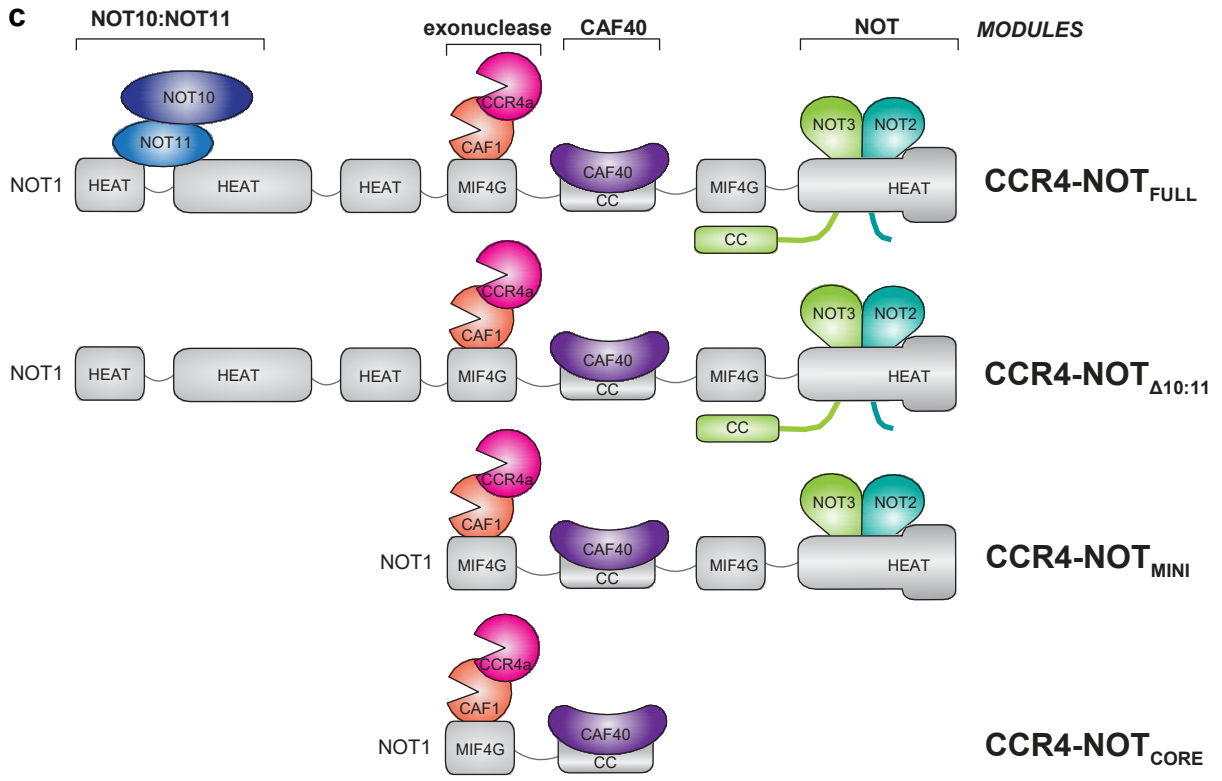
c

NOT10:NOT11 exonuclease CAF40 NOT MODULES

NOT10
NOT11
CCR4a
CAF1
NOT3 NOT2
NOT1 HEAT HEAT HEAT MIF4G CAF40 CC MIF4G HEAT
CC
CCR4-NOT$_{FULL}$

CCR4a
CAF1
NOT3 NOT2
NOT1 HEAT HEAT HEAT MIF4G CAF40 CC MIF4G HEAT
CC
CCR4-NOT$_{\Delta 10:11}$

CCR4a
CAF1
NOT3 NOT2
NOT1 MIF4G CAF40 CC MIF4G HEAT
CCR4-NOT$_{MINI}$

CCR4a
CAF1
NOT1 MIF4G CAF40 CC
CCR4-NOT$_{CORE}$